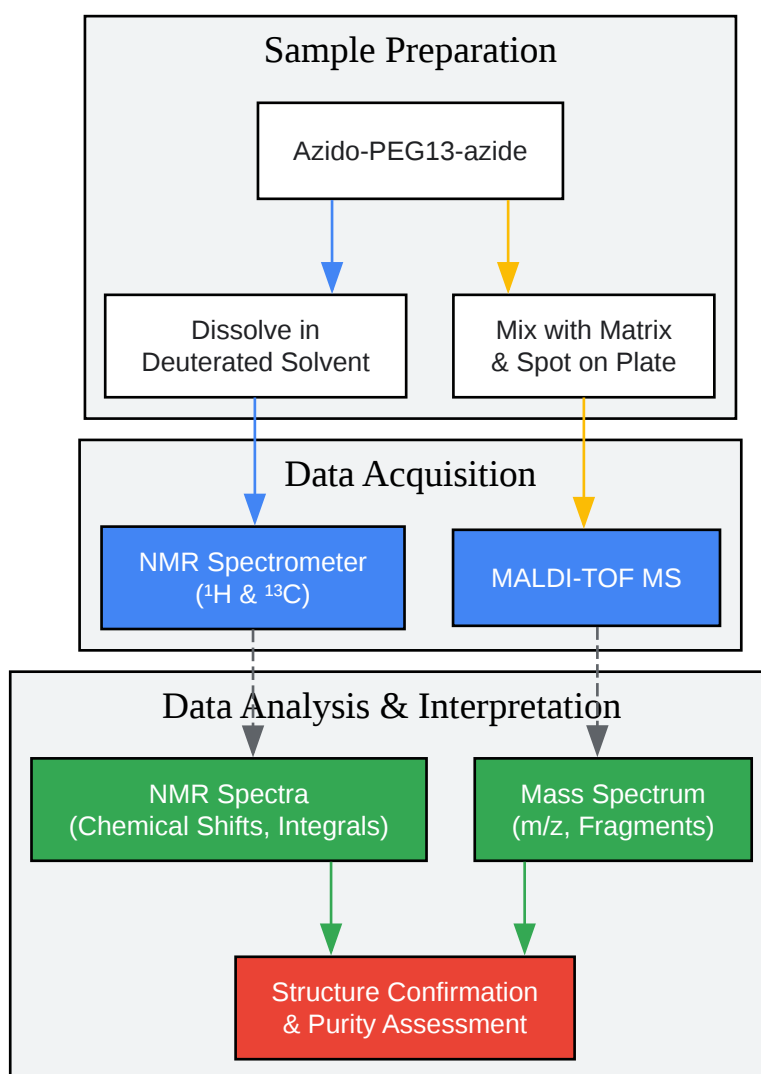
Sample Preparation

Azido-PEG13-azide

Dissolve in Deuterated Solvent

Mix with Matrix & Spot on Plate

Data Acquisition

NMR Spectrometer ($^1$H & $^{13}$C)

MALDI-TOF MS

Data Analysis & Interpretation

NMR Spectra (Chemical Shifts, Integrals)

Mass Spectrum (m/z, Fragments)

Structure Confirmation & Purity Assessment